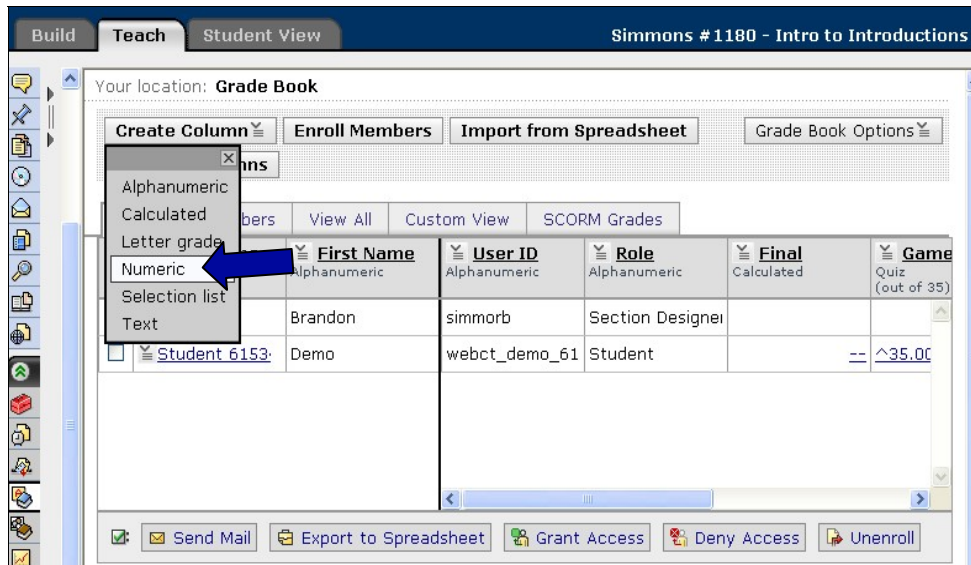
Build Teach Student View Simmons #1180 - Intro to Introductions

Your location: Grade Book

Create Column Enroll Members Import from Spreadsheet Grade Book Options

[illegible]mns

Alphanumeric
Calculated
Letter grade
Numeric
Selection list
Text

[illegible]bers View All Custom View SCORM Grades

| | First Name Alphanumeric | User ID Alphanumeric | Role Alphanumeric | Final Calculated | Game Quiz (out of 35) |
|---|---|---|---|---|---|
| | Brandon | simmorb | Section Designer | | |
| Student 6153 | Demo | webct_demo_61 | Student | -- | ^35.00 |

Send Mail Export to Spreadsheet Grant Access Deny Access Unenroll